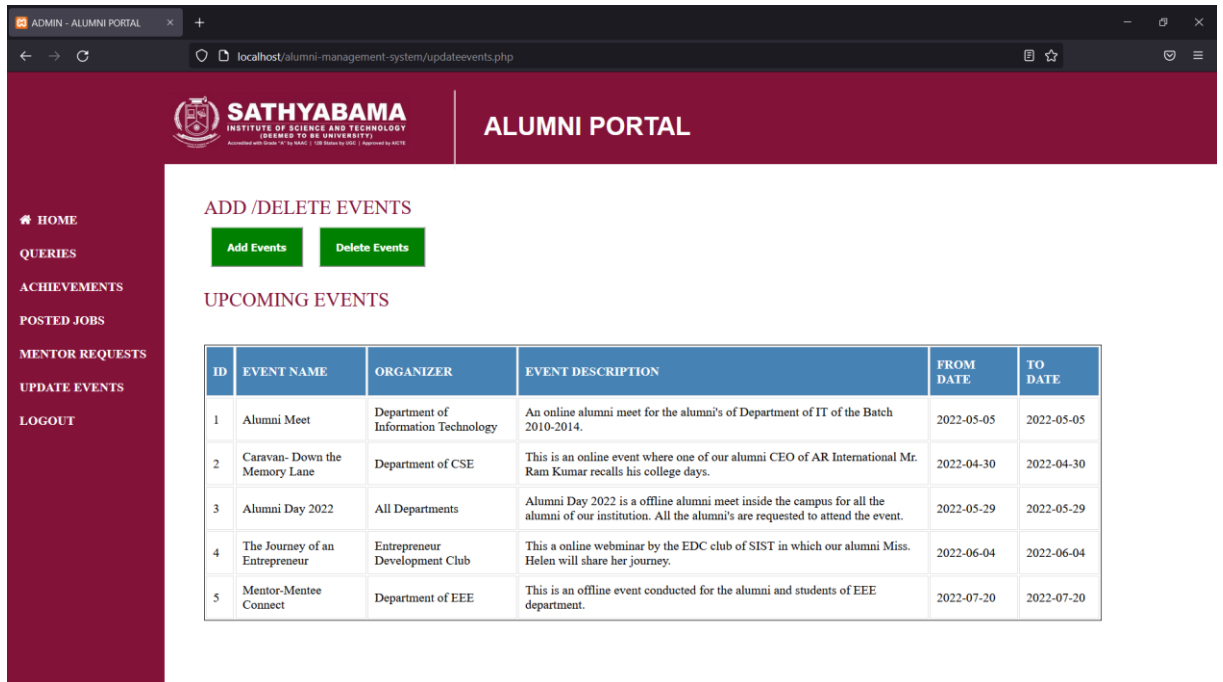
ADMIN - ALUMNI PORTAL ×

localhost/alumni-management-system/updateevents.php

SATHYABAMA
INSTITUTE OF SCIENCE AND TECHNOLOGY
(DEEMED TO BE UNIVERSITY)
Accredited with Grade "A" by NAAC | 12B Status by UGC | Approved by AICTE

ALUMNI PORTAL

HOME
QUERIES
ACHIEVEMENTS
POSTED JOBS
MENTOR REQUESTS
UPDATE EVENTS
LOGOUT

ADD /DELETE EVENTS

Add Events Delete Events

UPCOMING EVENTS

| ID | EVENT NAME | ORGANIZER | EVENT DESCRIPTION | FROM DATE | TO DATE |
|---|---|---|---|---|---|
| 1 | Alumni Meet | Department of Information Technology | An online alumni meet for the alumni's of Department of IT of the Batch 2010-2014. | 2022-05-05 | 2022-05-05 |
| 2 | Caravan- Down the Memory Lane | Department of CSE | This is an online event where one of our alumni CEO of AR International Mr. Ram Kumar recalls his college days. | 2022-04-30 | 2022-04-30 |
| 3 | Alumni Day 2022 | All Departments | Alumni Day 2022 is a offline alumni meet inside the campus for all the alumni of our institution. All the alumni's are requested to attend the event. | 2022-05-29 | 2022-05-29 |
| 4 | The Journey of an Entrepreneur | Entrepreneur Development Club | This a online webminar by the EDC club of SIST in which our alumni Miss. Helen will share her journey. | 2022-06-04 | 2022-06-04 |
| 5 | Mentor-Mentee Connect | Department of EEE | This is an offline event conducted for the alumni and students of EEE department. | 2022-07-20 | 2022-07-20 |